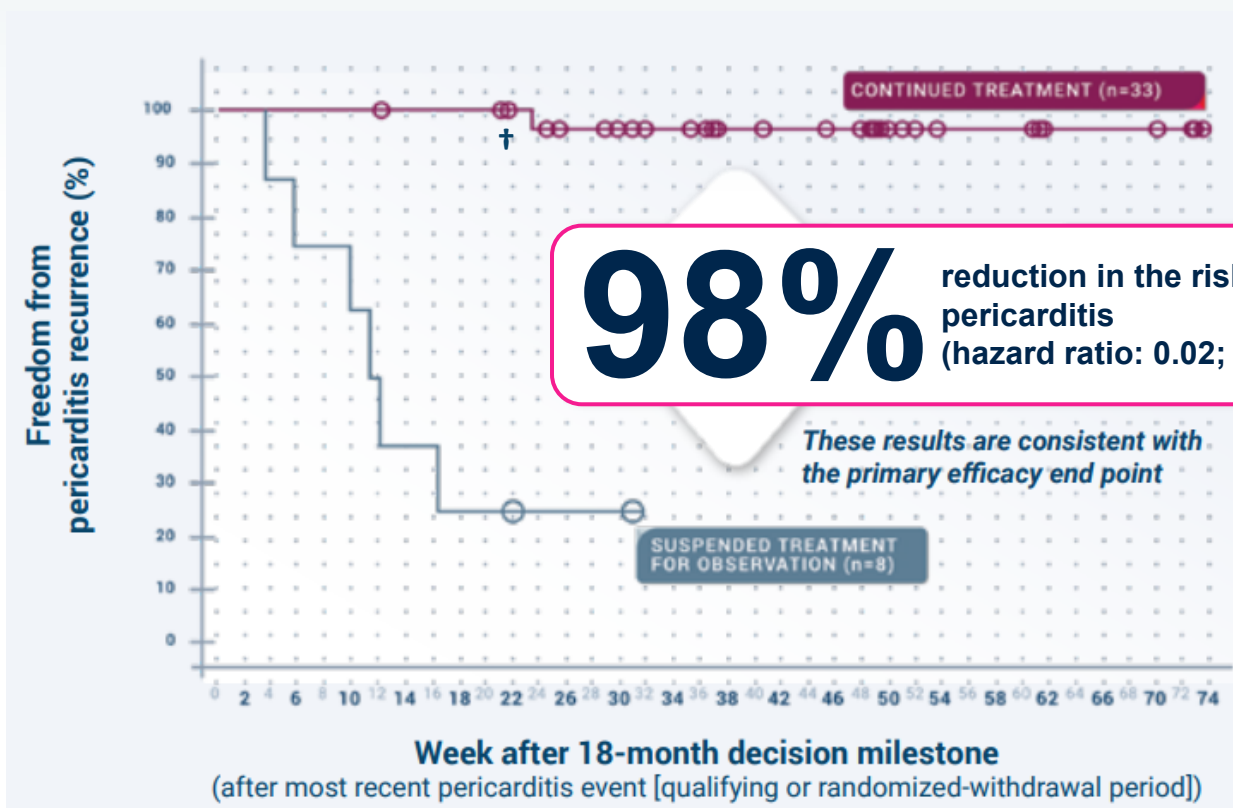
Freedom from pericarditis recurrence (%)

100
90
80
70
60
50
40
30
20
10
0

CONTINUED TREATMENT (n=33)

†

98% reduction in the risk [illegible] pericarditis (hazard ratio: 0.02; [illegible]

These results are consistent with the primary efficacy end point

SUSPENDED TREATMENT FOR OBSERVATION (n=8)

0 2 4 6 8 10 12 14 16 18 20 22 24 26 28 30 32 34 36 38 40 42 44 46 48 50 52 54 56 58 60 62 64 66 68 70 72 74

Week after 18-month decision milestone
(after most recent pericarditis event [qualifying or randomized-withdrawal period])